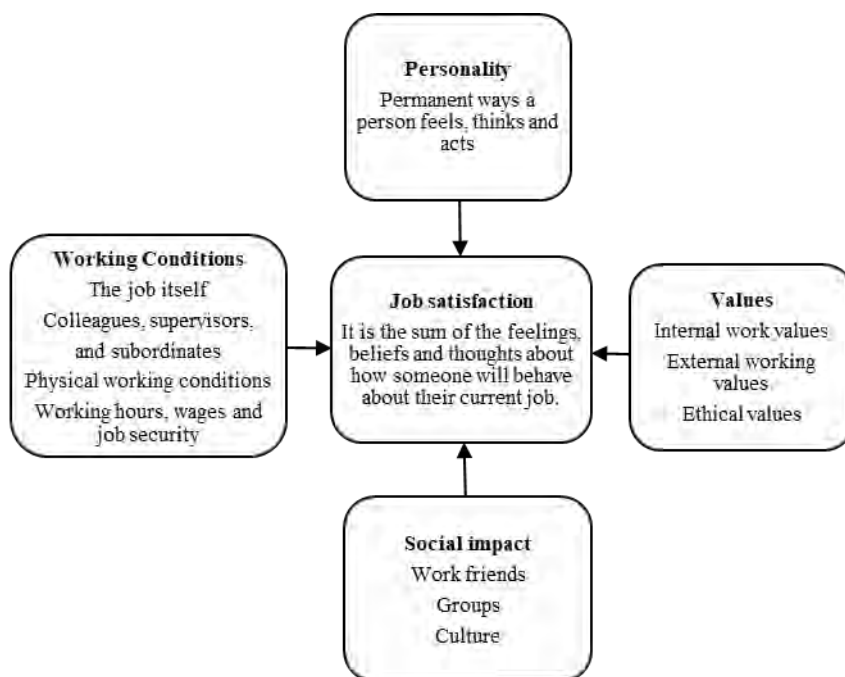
Personality
Permanent ways a person feels, thinks and acts

Working Conditions
The job itself
Colleagues, supervisors, and subordinates
Physical working conditions
Working hours, wages and job security

Job satisfaction
It is the sum of the feelings, beliefs and thoughts about how someone will behave about their current job.

Values
Internal work values
External working values
Ethical values

Social impact
Work friends
Groups
Culture